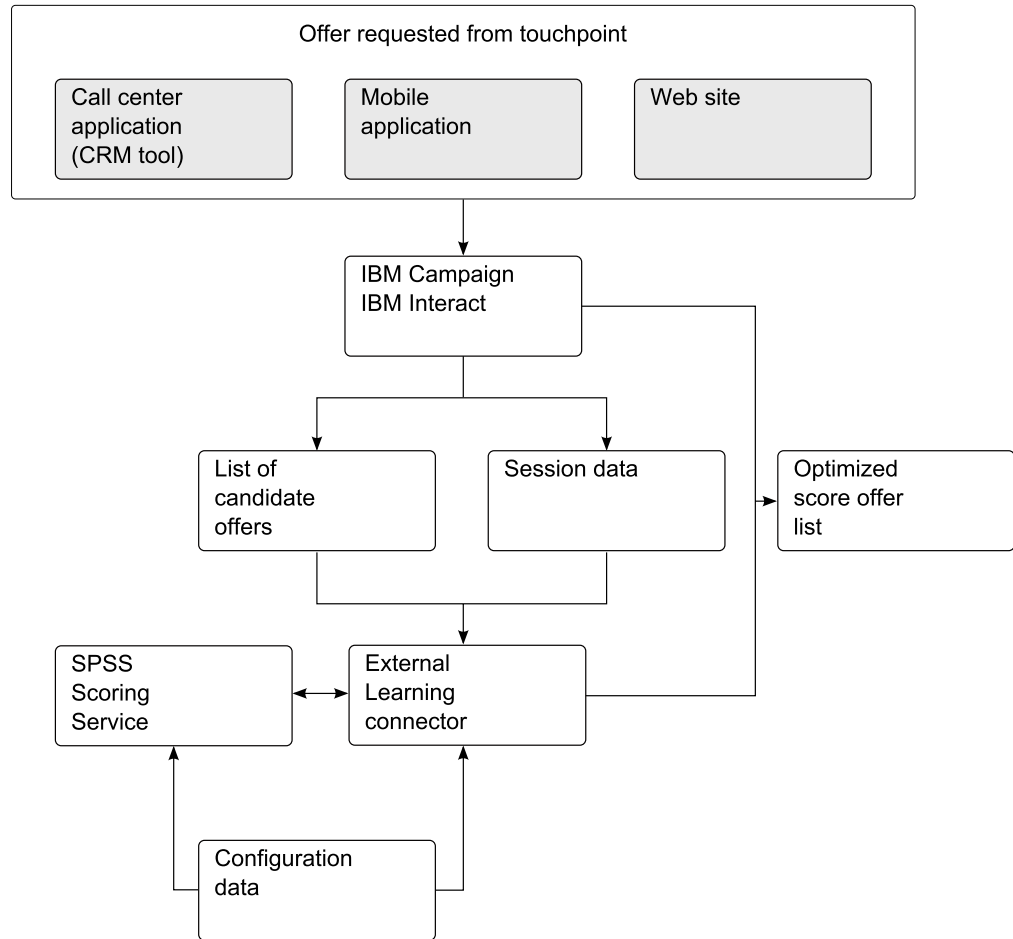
Offer requested from touchpoint

Call center application (CRM tool)

Mobile application

Web site

IBM Campaign
IBM Interact

List of candidate offers

Session data

Optimized score offer list

SPSS Scoring Service

External Learning connector

Configuration data